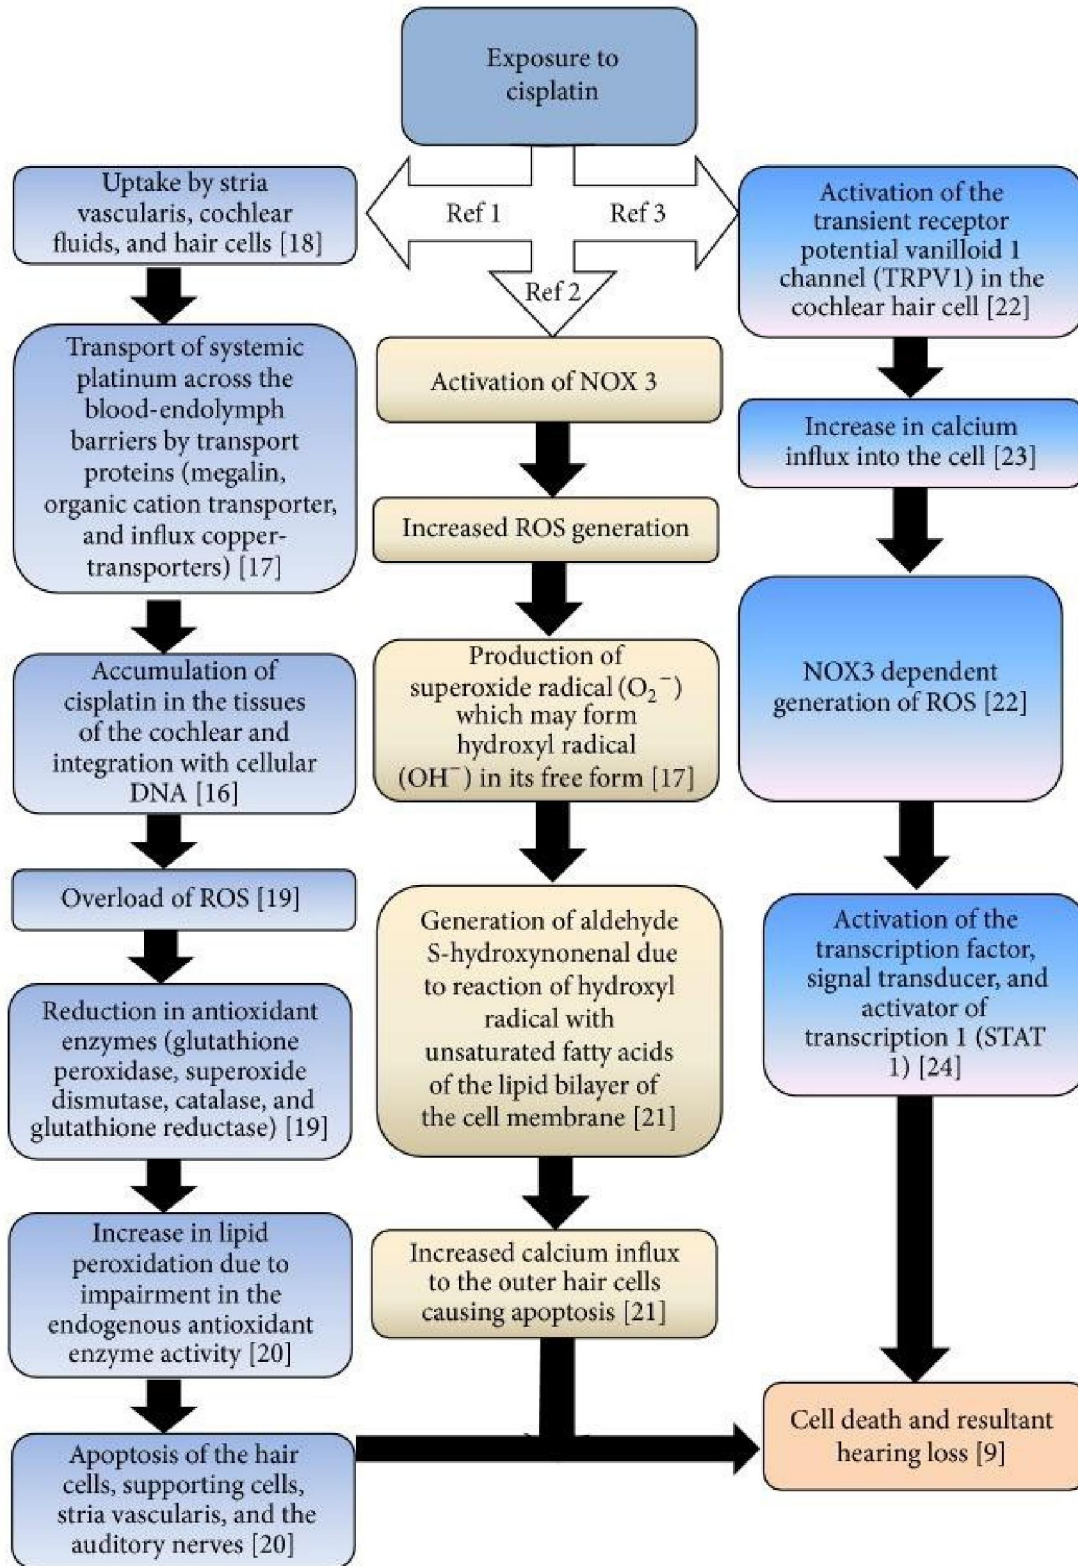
Exposure to cisplatin

Ref 1

Ref 2

Ref 3

Uptake by stria vascularis, cochlear fluids, and hair cells [18]

Transport of systemic platinum across the blood-endolymph barriers by transport proteins (megalin, organic cation transporter, and influx copper-transporters) [17]

Accumulation of cisplatin in the tissues of the cochlear and integration with cellular DNA [16]

Overload of ROS [19]

Reduction in antioxidant enzymes (glutathione peroxidase, superoxide dismutase, catalase, and glutathione reductase) [19]

Increase in lipid peroxidation due to impairment in the endogenous antioxidant enzyme activity [20]

Apoptosis of the hair cells, supporting cells, stria vascularis, and the auditory nerves [20]

Activation of NOX 3

Increased ROS generation

Production of superoxide radical ($O_2^-$) which may form hydroxyl radical ($OH^-$) in its free form [17]

Generation of aldehyde S-hydroxynonenal due to reaction of hydroxyl radical with unsaturated fatty acids of the lipid bilayer of the cell membrane [21]

Increased calcium influx to the outer hair cells causing apoptosis [21]

Activation of the transient receptor potential vanilloid 1 channel (TRPV1) in the cochlear hair cell [22]

Increase in calcium influx into the cell [23]

NOX3 dependent generation of ROS [22]

Activation of the transcription factor, signal transducer, and activator of transcription 1 (STAT 1) [24]

Cell death and resultant hearing loss [9]